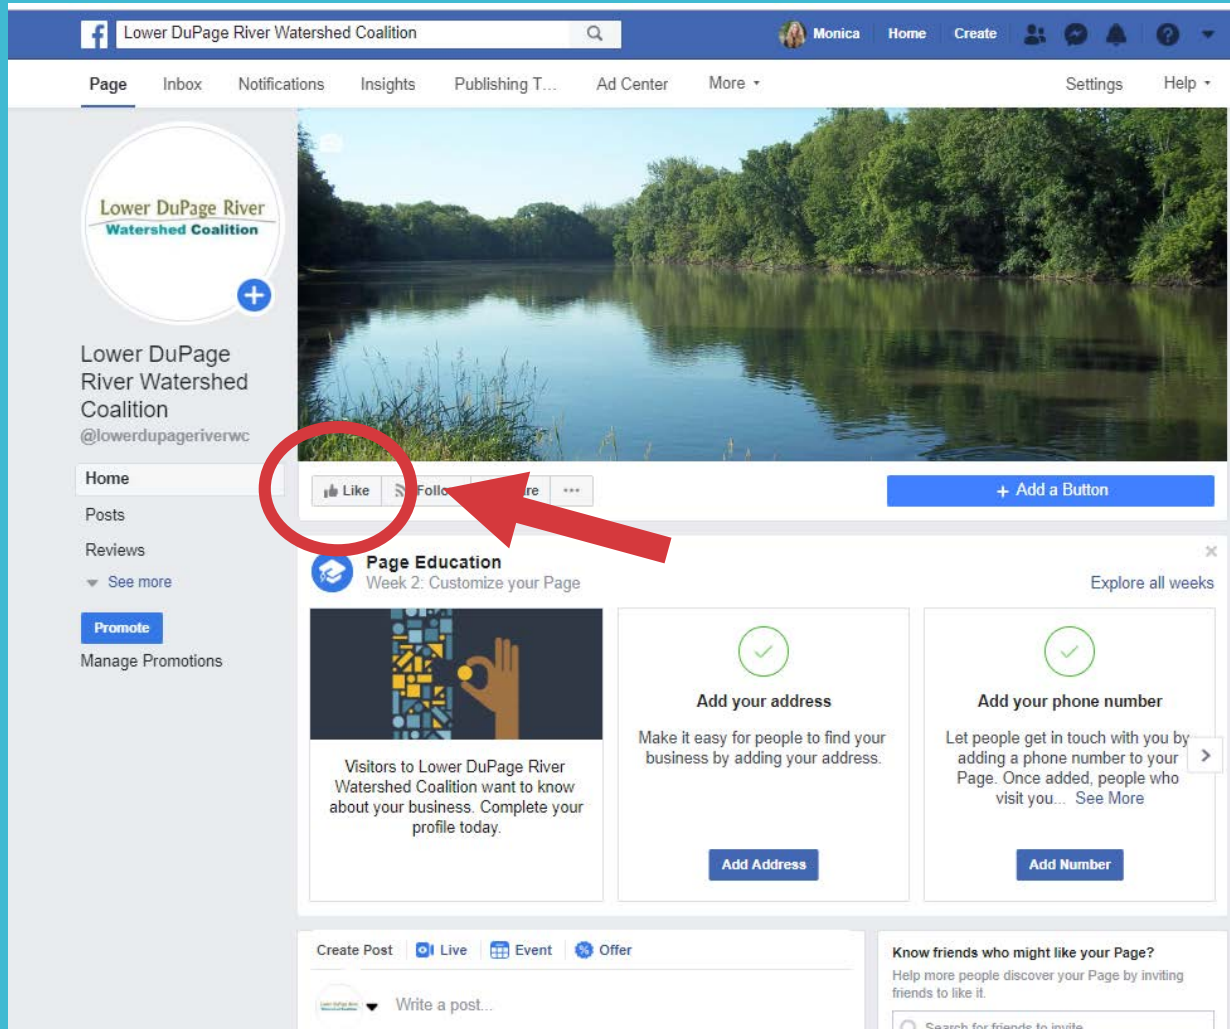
Lower DuPage River Watershed Coalition

Monica Home Create

Page Inbox Notifications Insights Publishing T... Ad Center More Settings Help

Lower DuPage River
Watershed Coalition

Lower DuPage River Watershed Coalition
@lowerdupageriverwc

Home
Posts
Reviews
See more
Promote
Manage Promotions

Like Follo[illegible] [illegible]re ···

+ Add a Button

Page Education
Week 2: Customize your Page

Explore all weeks

Visitors to Lower DuPage River Watershed Coalition want to know about your business. Complete your profile today.

Add your address
Make it easy for people to find your business by adding your address.
Add Address

Add your phone number
Let people get in touch with you by adding a phone number to your Page. Once added, people who visit you... See More
Add Number

Create Post Live Event Offer

Write a post...

Know friends who might like your Page?
Help more people discover your Page by inviting friends to like it.

Search for friends to invite